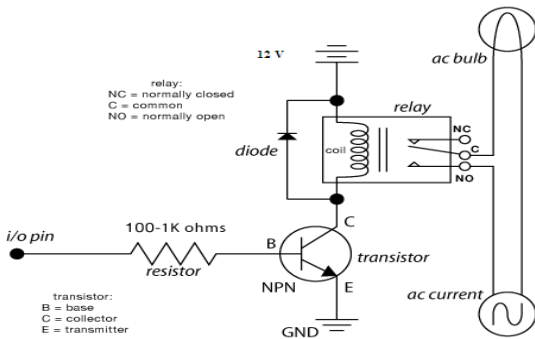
12 V

ac bulb

relay:
NC = normally closed
C = common
NO = normally open

relay

diode

coil

NC
C
NO

i/o pin

100-1K ohms

resistor

B

C

transistor

NPN

E

ac current

transistor:
B = base
C = collector
E = transmitter

GND